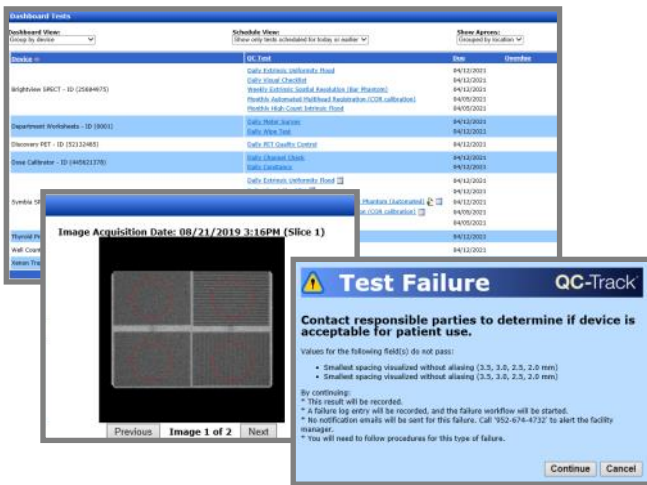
Dashboard Tests

Dashboard View:
Group by device

Schedule View:
Show only tests scheduled for today or earlier

Show Aprons:
Grouped by location

| Device | QC Test | Due | Overdue |
|---|---|---|---|
| Brightview SPECT - ID (25684675) | Daily Extrinsic Uniformity Flood | 04/12/2021 | |
| | Daily Visual Checklist | 04/12/2021 | |
| | Weekly Extrinsic Spatial Resolution (Bar Phantom) | 04/12/2021 | |
| | Monthly Automated Multihead Registration (COR calibration) | 04/05/2021 | |
| | Monthly High-Count Intrinsic Flood | 04/05/2021 | |
| Department Worksheets - ID (0001) | Daily Meter Survey | 04/12/2021 | |
| | Daily Wipe Test | 04/12/2021 | |
| Discovery PET - ID (52132485) | Daily PET Quality Control | 04/12/2021 | |
| Dose Calibrator - ID (445621378) | Daily Channel Check | 04/12/2021 | |
| | Daily Constancy | 04/12/2021 | |
| Symbia SP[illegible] | Daily Extrinsic Uniformity Flood | 04/12/2021 | |
| | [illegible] | 04/12/2021 | |
| | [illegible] Phantom (Automated) | 04/12/2021 | |
| | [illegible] (COR calibration) | 04/05/2021 | |
| | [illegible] | 04/05/2021 | |
| Thyroid Pr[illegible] | | | |
| Well Coun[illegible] | | | |
| Xenon Tra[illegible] | | | |

Image Acquisition Date: 08/21/2019 3:16PM (Slice 1)

Previous Image 1 of 2 Next

Test Failure QC-Track

Contact responsible parties to determine if device is acceptable for patient use.

Values for the following field(s) do not pass:
• Smallest spacing visualized without aliasing (3.5, 3.0, 2.5, 2.0 mm)
• Smallest spacing visualized without aliasing (3.5, 3.0, 2.5, 2.0 mm)

By continuing:
* This result will be recorded.
* A failure log entry will be recorded, and the failure workflow will be started.
* No notification emails will be sent for this failure. Call '952-674-4732' to alert the facility manager.
* You will need to follow procedures for this type of failure.

Continue Cancel